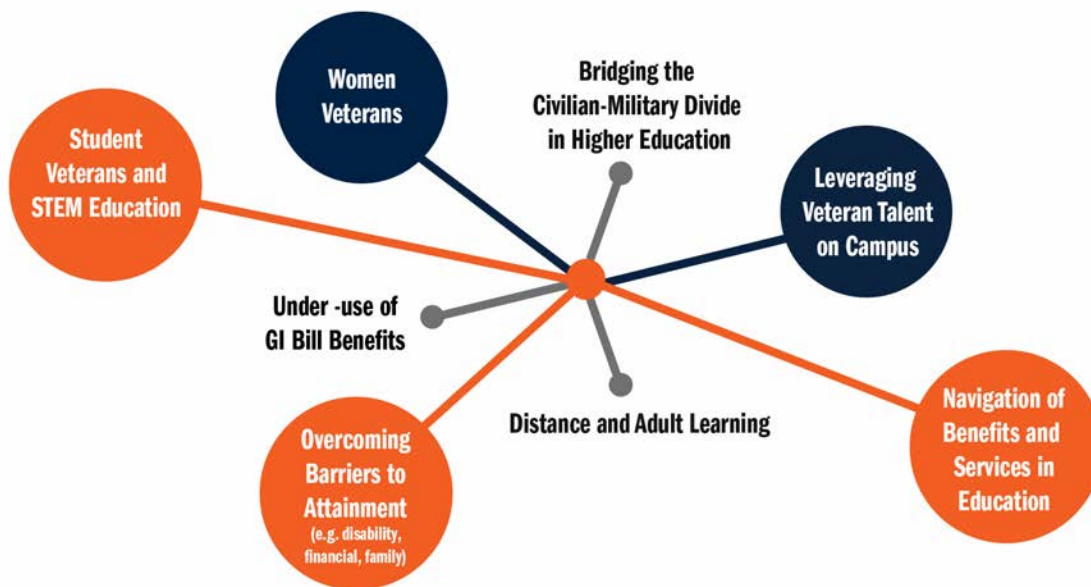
Women Veterans

Bridging the Civilian-Military Divide in Higher Education

Student Veterans and STEM Education

Leveraging Veteran Talent on Campus

Under -use of GI Bill Benefits

Distance and Adult Learning

Overcoming Barriers to Attainment (e.g. disability, financial, family)

Navigation of Benefits and Services in Education